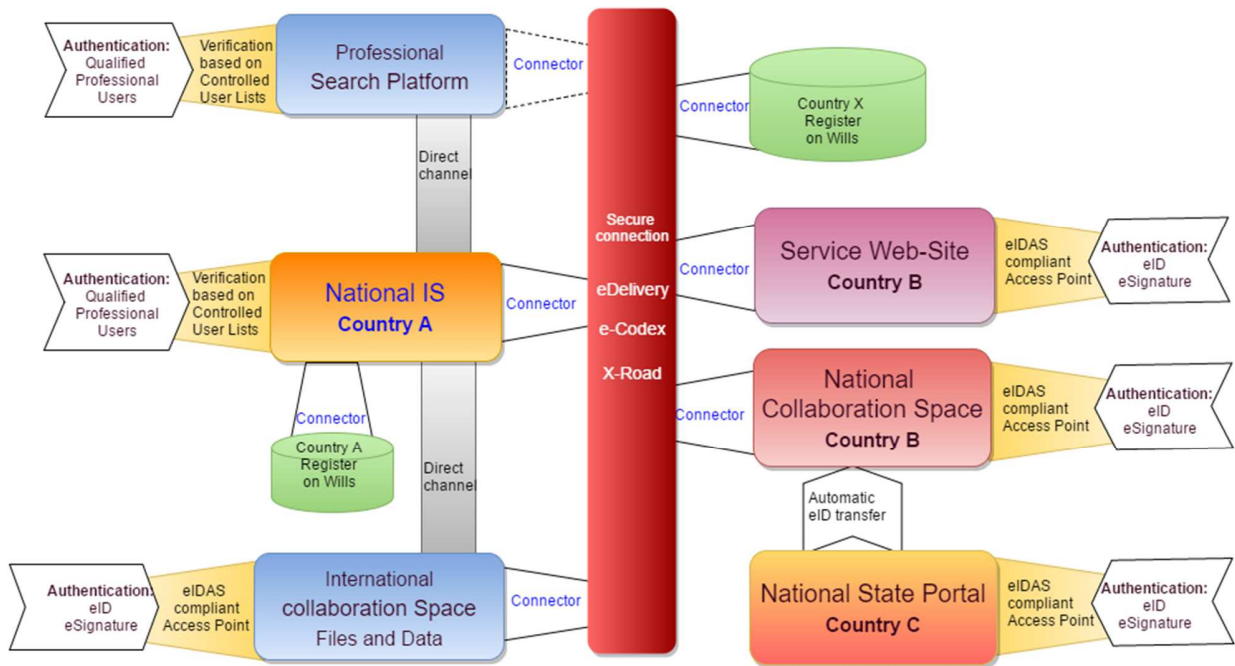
Authentication: Qualified Professional Users

Verification based on Controlled User Lists

Professional Search Platform

Connector

Connector

Country X Register on Wills

Direct channel

Secure connection

eDelivery

e-Codex

X-Road

Service Web-Site
Country B

Connector

eIDAS compliant Access Point

Authentication: eID eSignature

Authentication: Qualified Professional Users

Verification based on Controlled User Lists

National IS
Country A

Connector

Connector

National Collaboration Space
Country B

eIDAS compliant Access Point

Authentication: eID eSignature

Connector

Country A Register on Wills

Direct channel

Automatic eID transfer

Authentication: eID eSignature

eIDAS compliant Access Point

International collaboration Space
Files and Data

Connector

National State Portal
Country C

eIDAS compliant Access Point

Authentication: eID eSignature